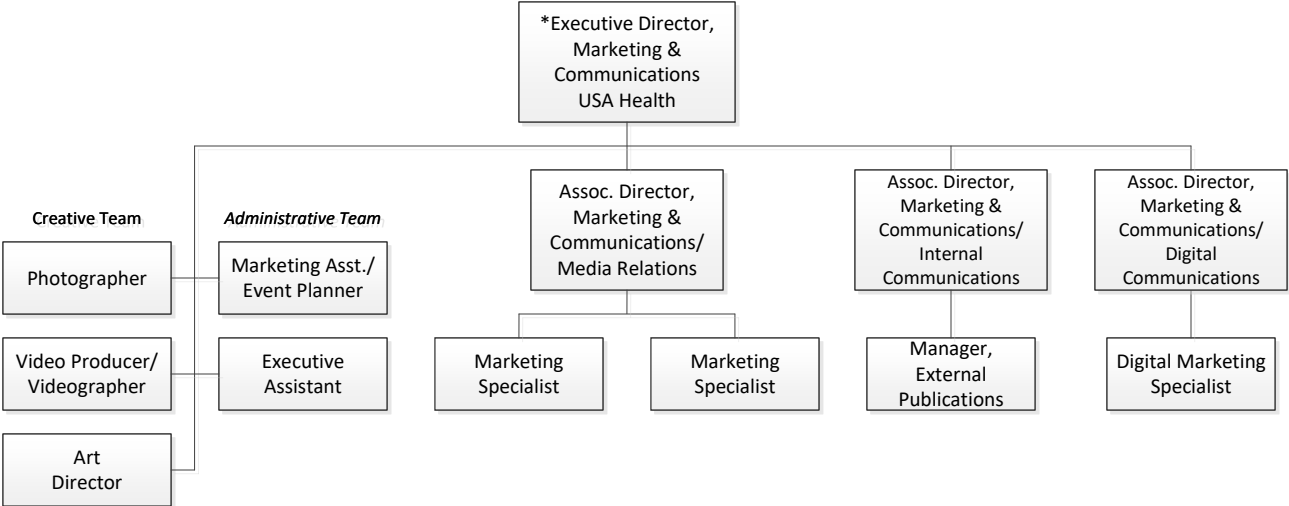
*Executive Director, Marketing & Communications USA Health

Creative Team

Administrative Team

Photographer

Marketing Asst./ Event Planner

Video Producer/ Videographer

Executive Assistant

Art Director

Assoc. Director, Marketing & Communications/ Media Relations

Marketing Specialist

Marketing Specialist

Assoc. Director, Marketing & Communications/ Internal Communications

Manager, External Publications

Assoc. Director, Marketing & Communications/ Digital Communications

Digital Marketing Specialist